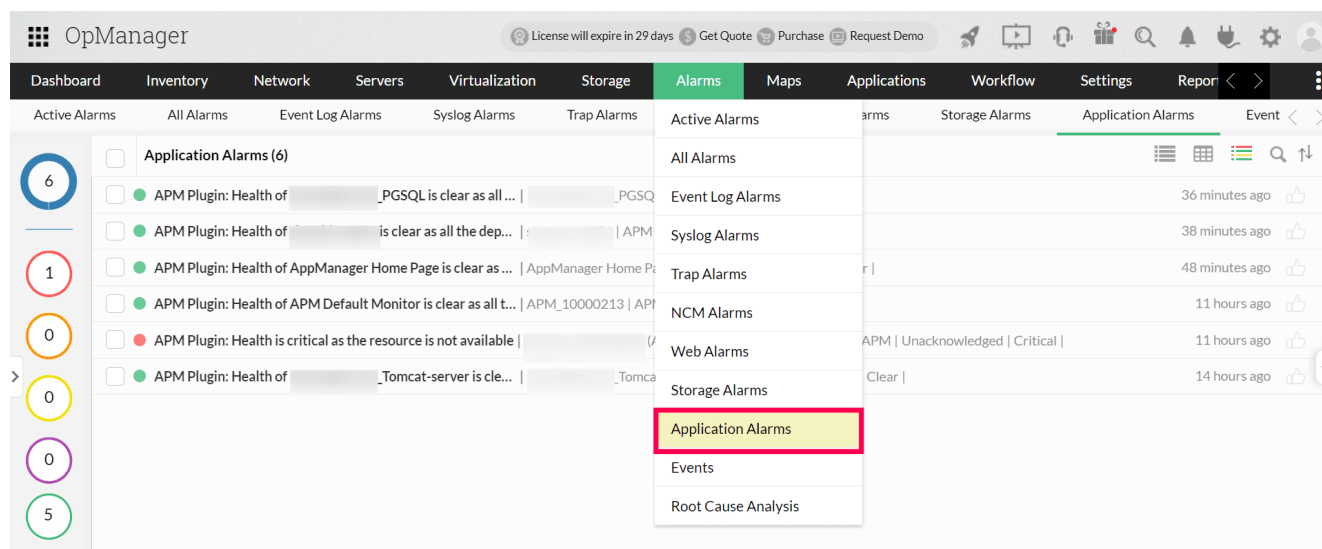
OpManager

License will expire in 29 days Get Quote Purchase Request Demo

Dashboard Inventory Network Servers Virtualization Storage Alarms Maps Applications Workflow Settings Repor

Active Alarms All Alarms Event Log Alarms Syslog Alarms Trap Alarms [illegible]arms Storage Alarms Application Alarms Event

Application Alarms (6)

| | | |
|---|---|---|
| APM Plugin: Health of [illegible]_PGSQL is clear as all ... | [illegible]_PGSQ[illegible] | | 36 minutes ago |
| APM Plugin: Health of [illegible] is clear as all the dep... | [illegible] | APM | | 38 minutes ago |
| APM Plugin: Health of AppManager Home Page is clear as ... | AppManager Home Pa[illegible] | r | | 48 minutes ago |
| APM Plugin: Health of APM Default Monitor is clear as all t... | APM_10000213 | AP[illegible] | | 11 hours ago |
| APM Plugin: Health is critical as the resource is not available | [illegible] (A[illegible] | APM | Unacknowledged | Critical | | 11 hours ago |
| APM Plugin: Health of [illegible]_Tomcat-server is cle... | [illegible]_Tomca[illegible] | Clear | | 14 hours ago |

6
1
0
0
0
5

Active Alarms
All Alarms
Event Log Alarms
Syslog Alarms
Trap Alarms
NCM Alarms
Web Alarms
Storage Alarms
Application Alarms
Events
Root Cause Analysis